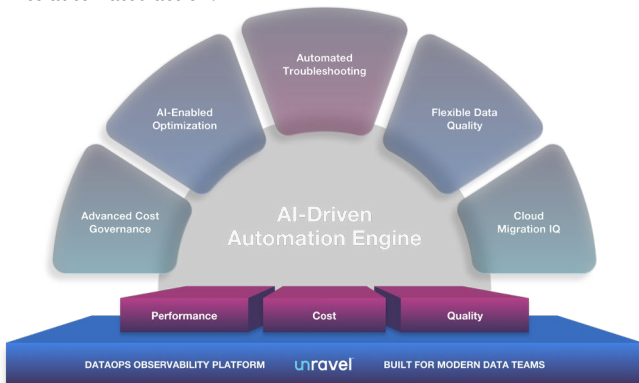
Advanced Cost Governance

AI-Enabled Optimization

Automated Troubleshooting

Flexible Data Quality

Cloud Migration IQ

AI-Driven Automation Engine

Performance

Cost

Quality

DATAOPS OBSERVABILITY PLATFORM

unravel

BUILT FOR MODERN DATA TEAMS